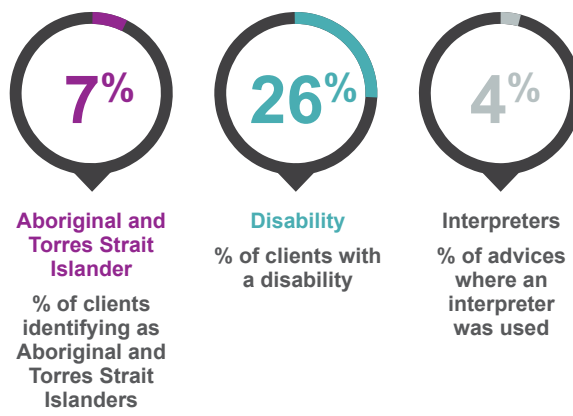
7%

Aboriginal and Torres Strait Islander

% of clients identifying as Aboriginal and Torres Strait Islanders

26%

Disability

% of clients with a disability

4%

Interpreters

% of advices where an interpreter was used